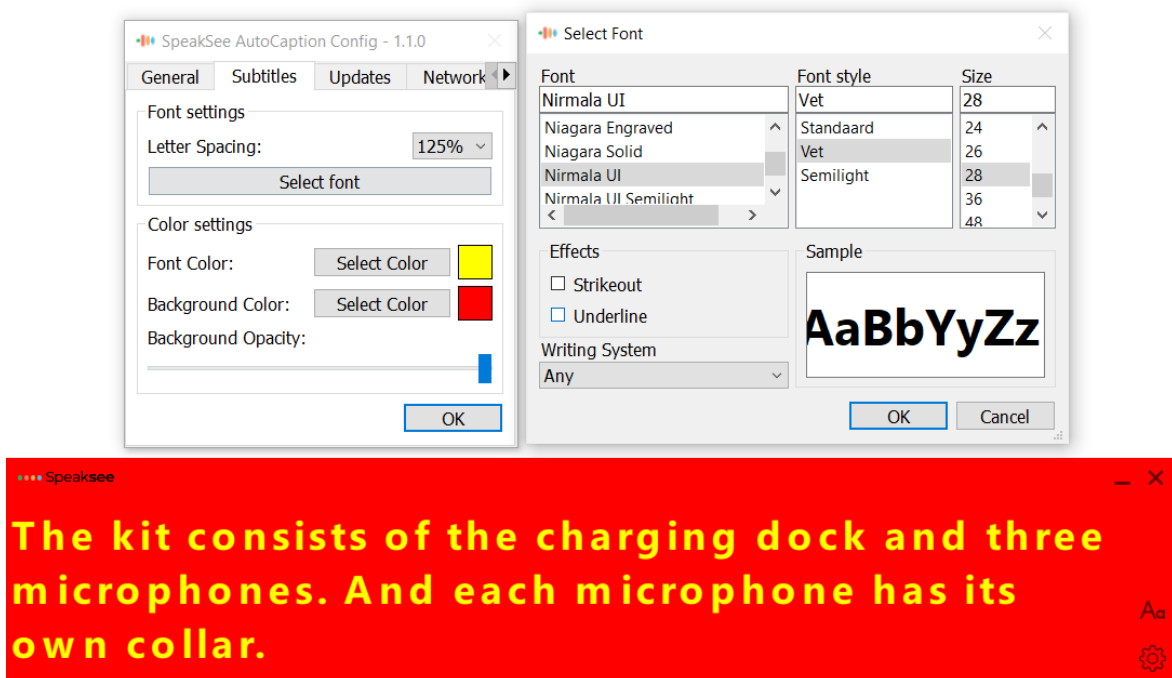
SpeakSee AutoCaption Config - 1.1.0

General | Subtitles | Updates | Network

Font settings

Letter Spacing: 125%

Select font

Color settings

Font Color: Select Color

Background Color: Select Color

Background Opacity:

OK

Select Font

Font
Nirmala UI
Niagara Engraved
Niagara Solid
Nirmala UI
Nirmala UI Semilight

Font style
Vet
Standaard
Vet
Semilight

Size
28
24
26
28
36
48

Effects
Strikeout
Underline

Sample
AaBbYyZz

Writing System
Any

OK
Cancel

Speaksee

The kit consists of the charging dock and three microphones. And each microphone has its own collar.

Aa